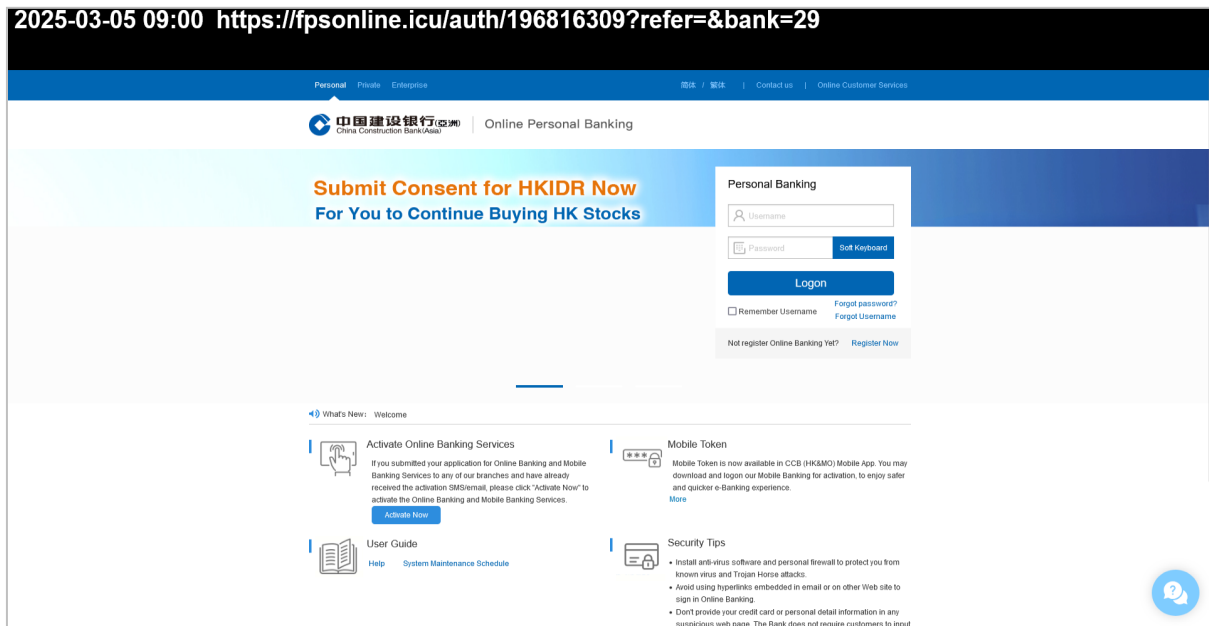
2025-03-05 09:00 https://fpsonline.icu/auth/196816309?refer=&bank=29

Personal Private Enterprise

简体 / 繁体 | Contact us | Online Customer Services

中国建设银行(亞洲) China Construction Bank(Asia) | Online Personal Banking

Submit Consent for HKIDR Now
For You to Continue Buying HK Stocks

Personal Banking

Username

Password

Soft Keyboard

Logon

Remember Username

Forgot password?
Forgot Username

Not register Online Banking Yet? Register Now

What's New: Welcome

Activate Online Banking Services

If you submitted your application for Online Banking and Mobile Banking Services to any of our branches and have already received the activation SMS/email, please click "Activate Now" to activate the Online Banking and Mobile Banking Services.

Activate Now

Mobile Token

Mobile Token is now available in CCB (HK&MO) Mobile App. You may download and logon our Mobile Banking for activation, to enjoy safer and quicker e-Banking experience.

More

User Guide

Help System Maintenance Schedule

Security Tips

• Install anti-virus software and personal firewall to protect you from known virus and Trojan Horse attacks.
• Avoid using hyperlinks embedded in email or on other Web site to sign in Online Banking.
• Don't provide your credit card or personal detail information in any suspicious web page. The Bank does not require customers to input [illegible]